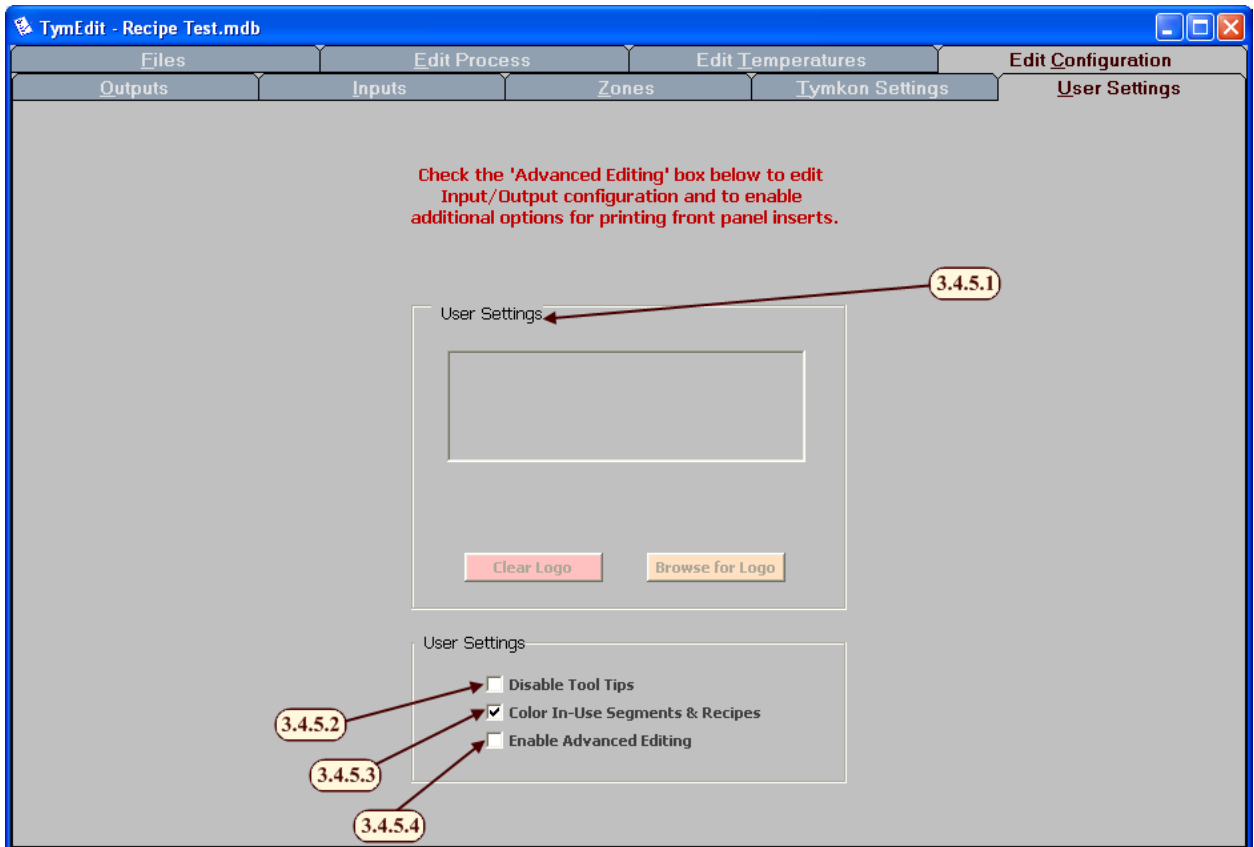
TymEdit - Recipe Test.mdb

Files | Edit Process | Edit Temperatures | Edit Configuration

Outputs | Inputs | Zones | Tymkon Settings | User Settings

Check the 'Advanced Editing' box below to edit Input/Output configuration and to enable additional options for printing front panel inserts.

3.4.5.1

User Settings

Clear Logo

Browse for Logo

User Settings

Disable Tool Tips

Color In-Use Segments & Recipes

Enable Advanced Editing

3.4.5.2

3.4.5.3

3.4.5.4